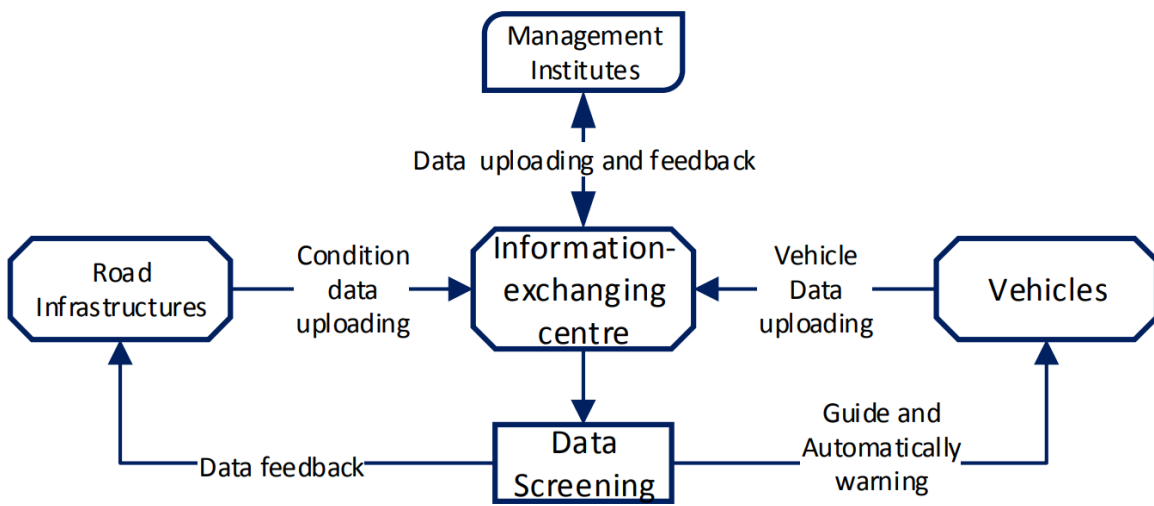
Management Institutes

Data uploading and feedback

Road Infrastructures

Condition data uploading

Information-exchanging centre

Vehicle Data uploading

Vehicles

Data feedback

Data Screening

Guide and Automatically warning